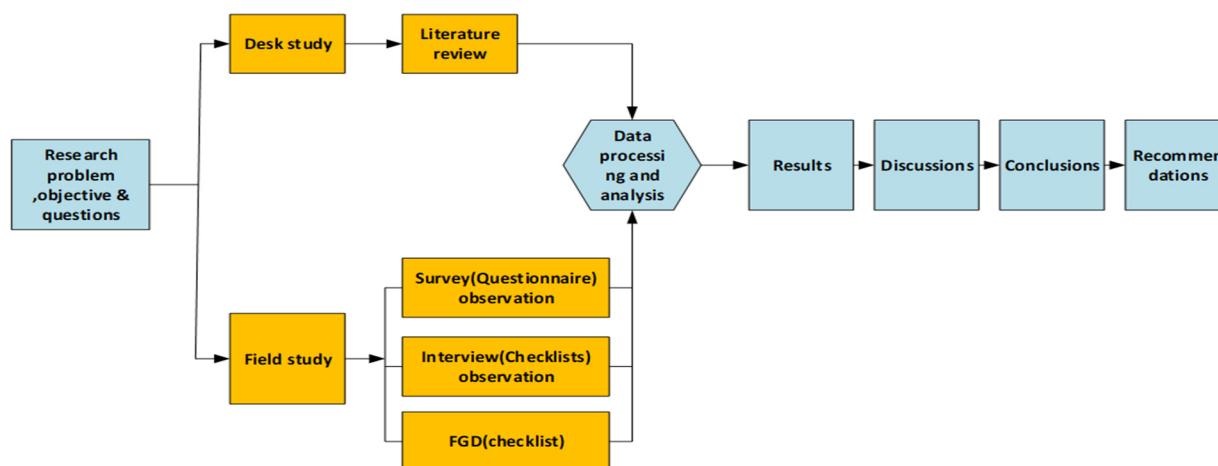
Research problem ,objective & questions

Desk study

Literature review

Field study

Survey(Questionnaire) observation

Interview(Checklists) observation

FGD(checklist)

Data processi ng and analysis

Results

Discussions

Conclusions

Recommen dations